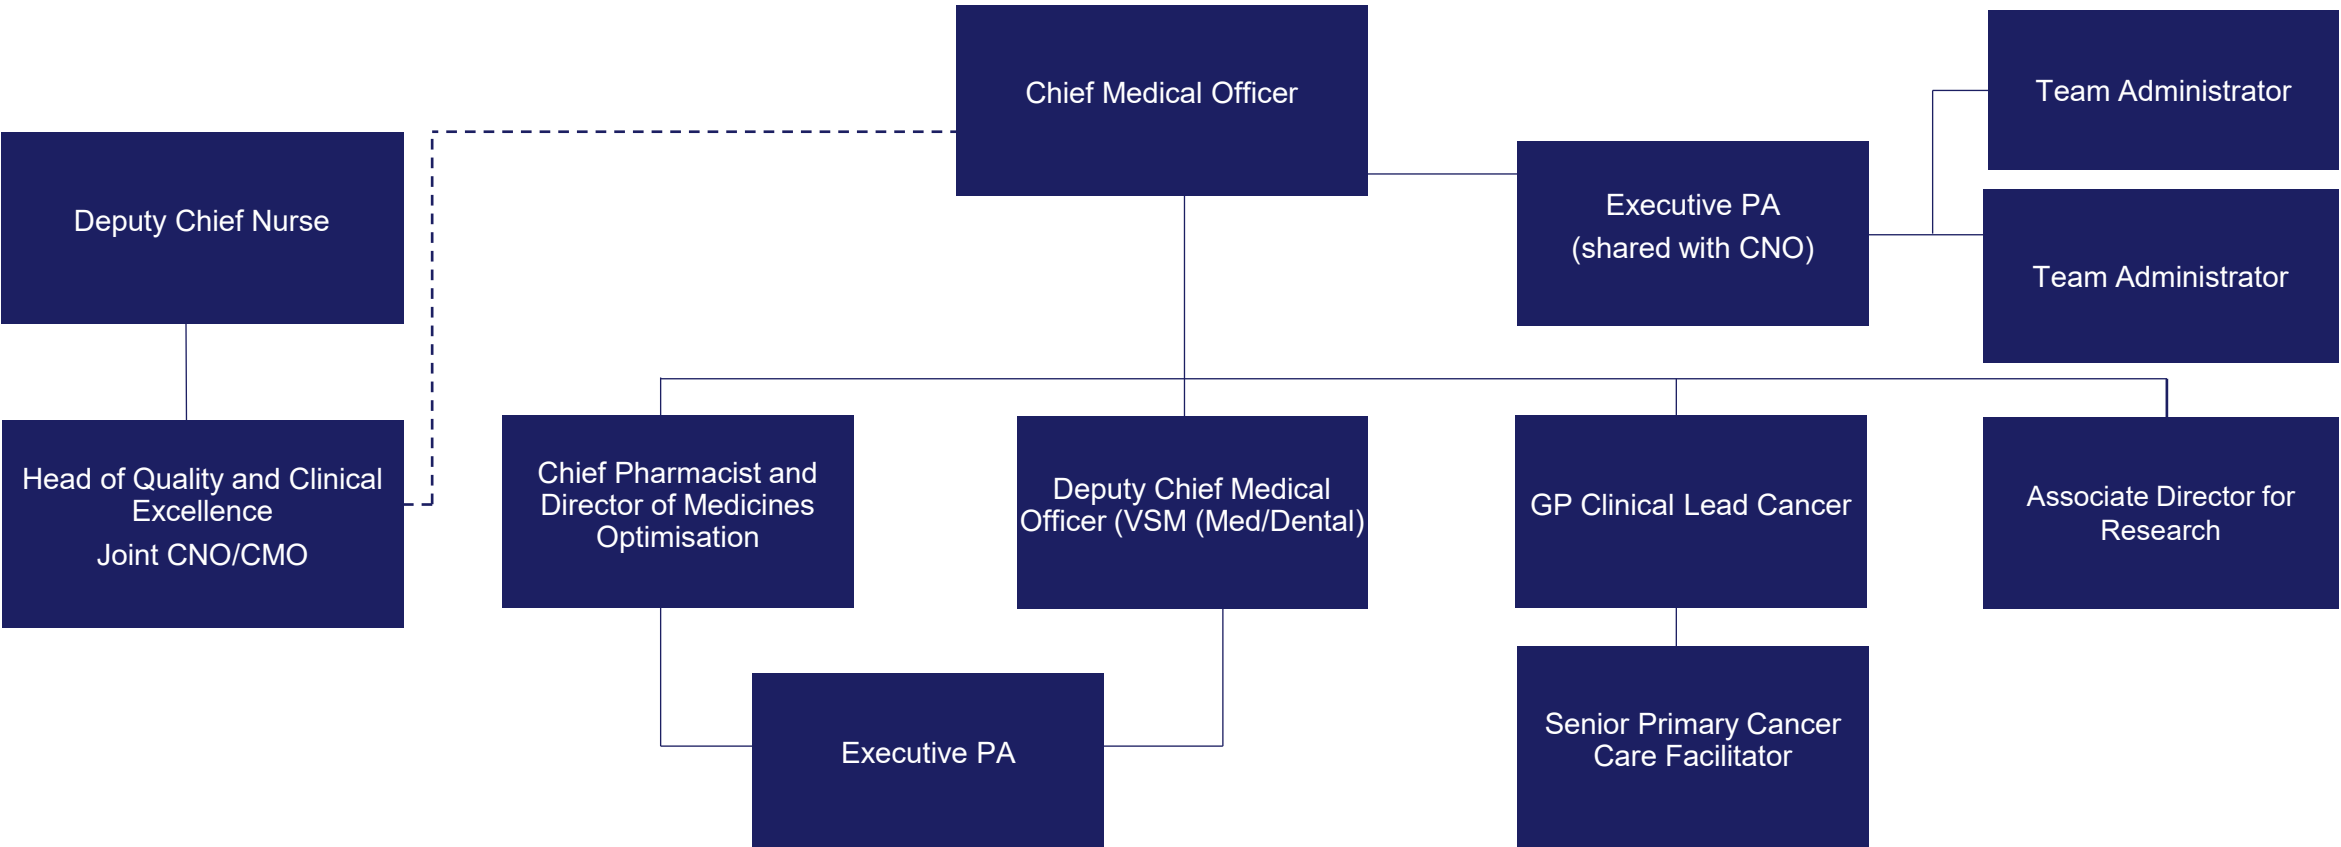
Chief Medical Officer

Team Administrator

Deputy Chief Nurse

Executive PA
(shared with CNO)

Team Administrator

Head of Quality and Clinical Excellence
Joint CNO/CMO

Chief Pharmacist and Director of Medicines Optimisation

Deputy Chief Medical Officer (VSM (Med/Dental)

GP Clinical Lead Cancer

Associate Director for Research

Executive PA

Senior Primary Cancer Care Facilitator